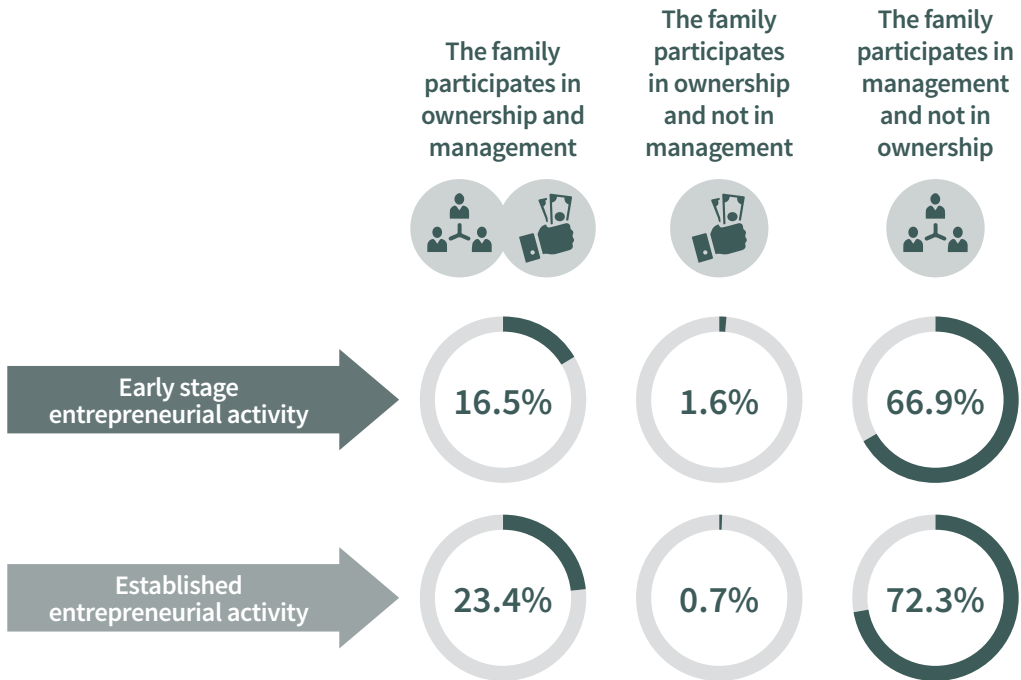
The family participates in ownership and management

The family participates in ownership and not in management

The family participates in management and not in ownership

Early stage entrepreneurial activity

16.5%

1.6%

66.9%

Established entrepreneurial activity

23.4%

0.7%

72.3%